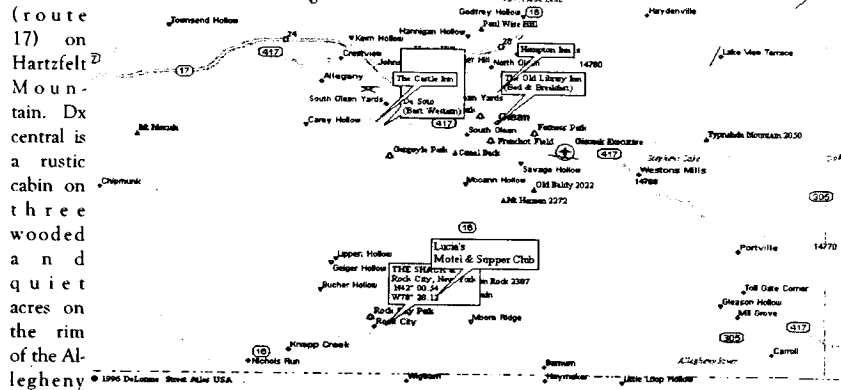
(route 17) on Hartzfelt Mountain. Dx central is a rustic cabin on three wooded and quiet acres on the rim of the Allegheny

Townsend Hollow
Godfrey Hollow
16
Haydenville
Paul Wise Hill
Hannigan Hollow
Kern Hollow
74
28
Hampton Inn
417
Crestview
Lake View Terrace
17
John
North Olean
14760
Allegany
The Castle Inn
The Old Library Inn (Bed & Breakfast)
South Olean Yards
De Soto (Best Western)
Yards
Carey Hollow
417
Olean
Mt Moriah
South Olean
Fairness Park
Typhadus Mountain 2050
Franchot Field
417
Gargoyle Park
Camel Back
Savage Hollow
Westons Mills
Chipmunk
14788
Mccann Hollow
Old Baldy 2022
305
Mt Hermon 2272
16
Lucia's Motel & Supper Club
Lipper Hollow
Portville
14770
Geiger Hollow
THE SHACK Rock City, New York N42° 00.54 W78° 28.12
Rim Rock 2387
Bucher Hollow
Toll Gate Corner
Rock City Park
Gleason Hollow
Rock City
Mill Grove
Moore Ridge
417
305
Knapp Creek
Carroll
16
Nichols Run
Allegheny River
© 1996 DeLorme Street Atlas USA
Haymaker
Little Loop Hollow